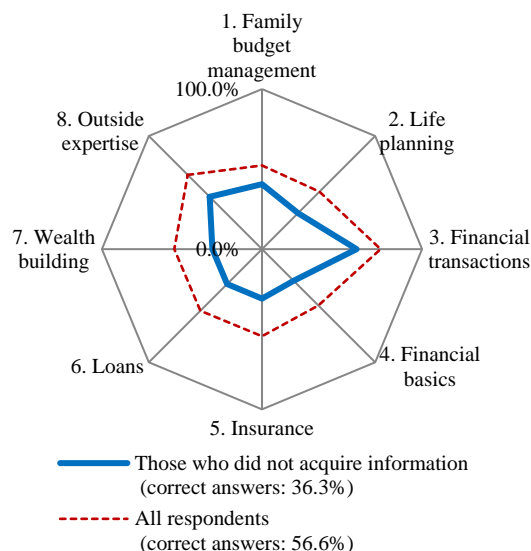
1. Family budget management

100.0%

2. Life planning

8. Outside expertise

3. Financial transactions

7. Wealth building

0.0%

4. Financial basics

6. Loans

5. Insurance

Those who did not acquire information (correct answers: 36.3%)

All respondents (correct answers: 56.6%)